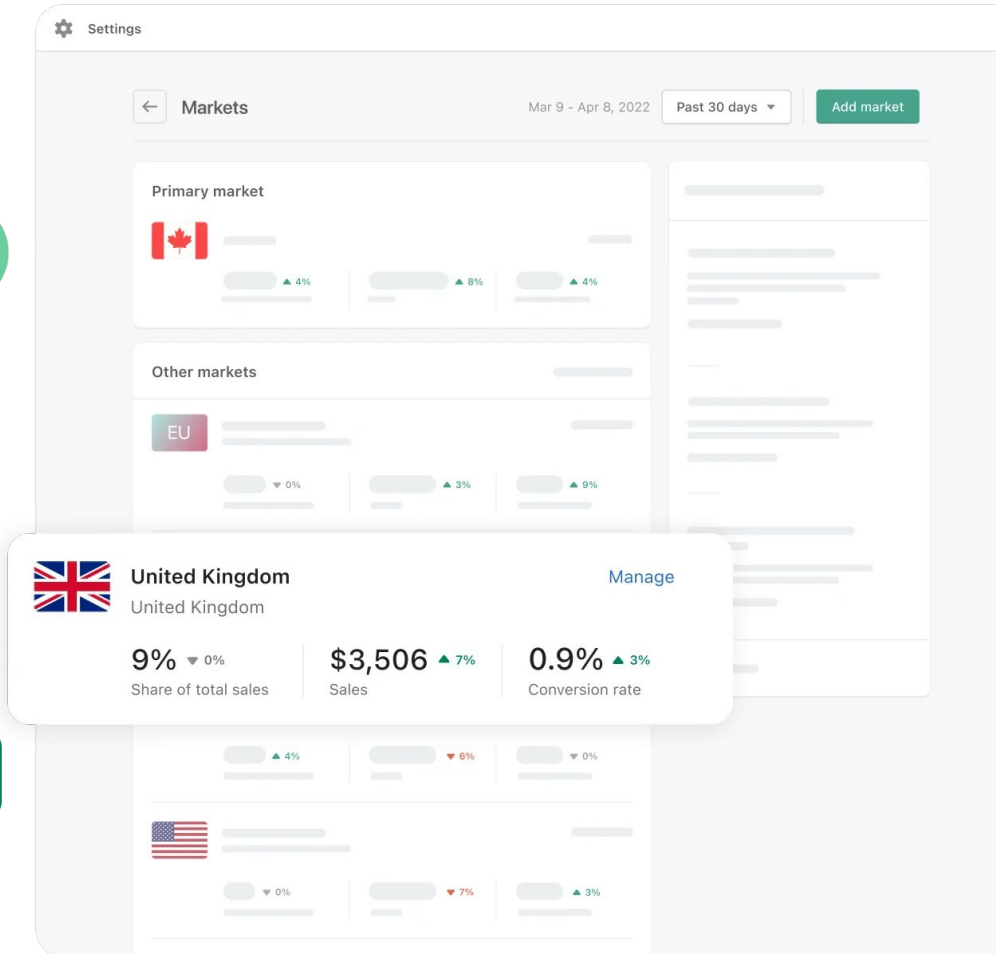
Settings

Markets

Mar 9 - Apr 8, 2022

Past 30 days

Add market

Primary market

4%

8%

4%

Other markets

EU

0%

3%

9%

United Kingdom

United Kingdom

Manage

9% 0%

Share of total sales

$3,506 7%

Sales

0.9% 3%

Conversion rate

4%

6%

0%

0%

7%

3%